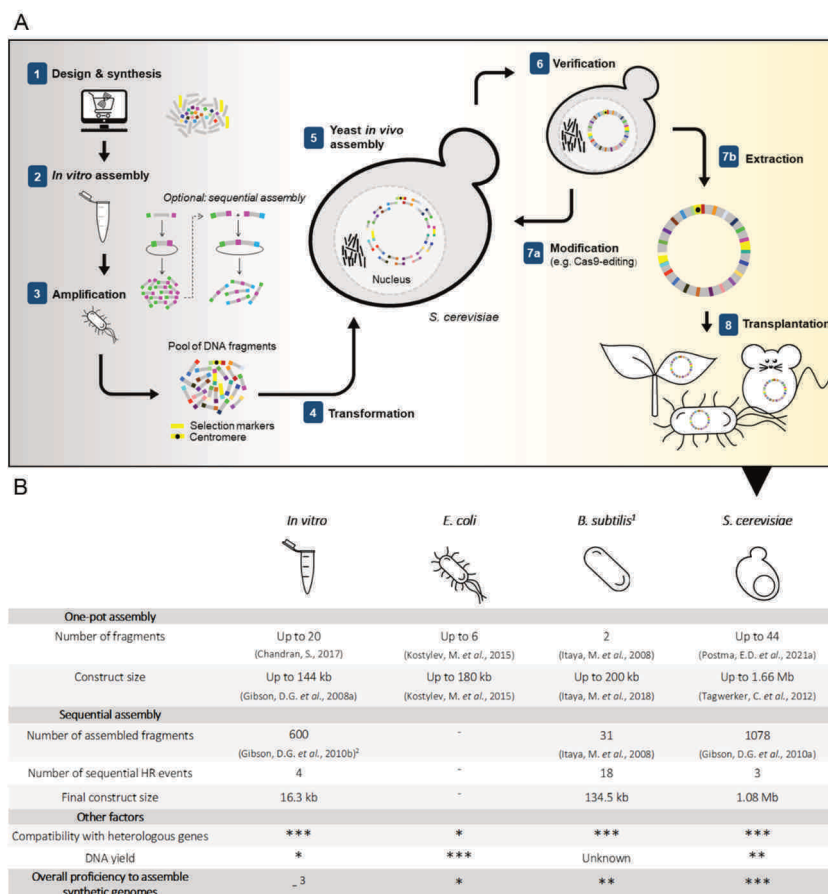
A

1 Design & synthesis

2 *In vitro* assembly

Optional: sequential assembly

3 Amplification

Pool of DNA fragments

Selection markers
Centromere

4 Transformation

5 Yeast *in vivo* assembly

Nucleus

*S. cerevisiae*

6 Verification

7a Modification (e.g. Cas9-editing)

7b Extraction

8 Transplantation

B

| | *In vitro* | *E. coli* | *B. subtilis*$^1$ | *S. cerevisiae* |
|---|---|---|---|---|
| **One-pot assembly** | | | | |
| Number of fragments | Up to 20 (Chandran, S., 2017) | Up to 6 (Kostylev, M. *et al.*, 2015) | 2 (Itaya, M. *et al.*, 2008) | Up to 44 (Postma, E.D. *et al.*, 2021a) |
| Construct size | Up to 144 kb (Gibson, D.G. *et al.*, 2008a) | Up to 180 kb (Kostylev, M. *et al.*, 2015) | Up to 200 kb (Itaya, M. *et al.*, 2018) | Up to 1.66 Mb (Tagwerker, C. *et al.*, 2012) |
| **Sequential assembly** | | | | |
| Number of assembled fragments | 600 (Gibson, D.G. *et al.*, 2010b)$^2$ | - | 31 (Itaya, M. *et al.*, 2008) | 1078 (Gibson, D.G. *et al.*, 2010a) |
| Number of sequential HR events | 4 | - | 18 | 3 |
| Final construct size | 16.3 kb | - | 134.5 kb | 1.08 Mb |
| **Other factors** | | | | |
| Compatibility with heterologous genes | *** | * | *** | *** |
| DNA yield | * | *** | Unknown | ** |
| **Overall proficiency to assemble synthetic genomes** | _$^3$ | * | ** | *** |